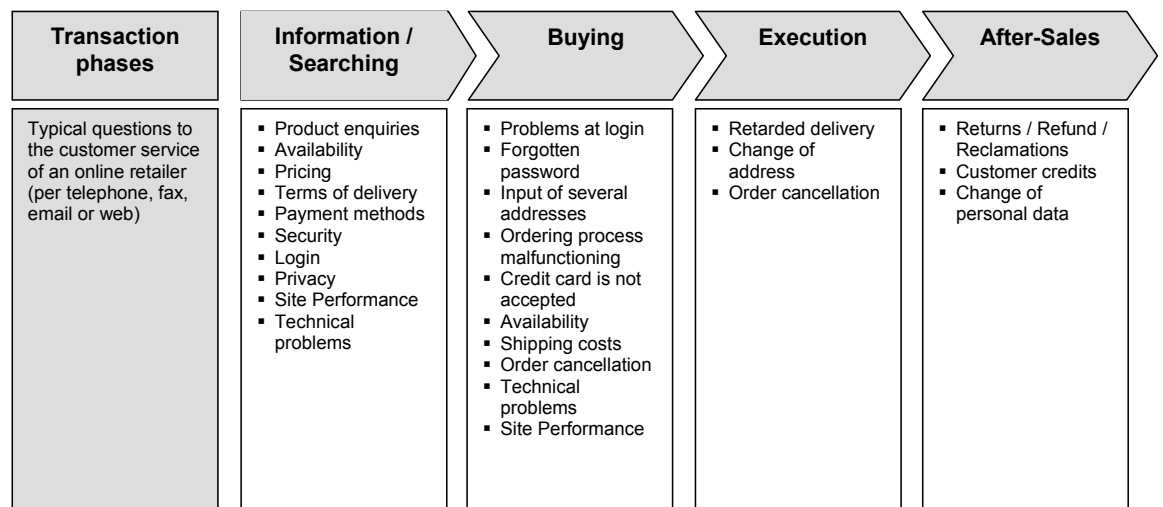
| Transaction phases | Information / Searching | Buying | Execution | After-Sales |
|---|---|---|---|---|
| Typical questions to the customer service of an online retailer (per telephone, fax, email or web) | ▪ Product enquiries<br>▪ Availability<br>▪ Pricing<br>▪ Terms of delivery<br>▪ Payment methods<br>▪ Security<br>▪ Login<br>▪ Privacy<br>▪ Site Performance<br>▪ Technical problems | ▪ Problems at login<br>▪ Forgotten password<br>▪ Input of several addresses<br>▪ Ordering process malfunctioning<br>▪ Credit card is not accepted<br>▪ Availability<br>▪ Shipping costs<br>▪ Order cancellation<br>▪ Technical problems<br>▪ Site Performance | ▪ Retarded delivery<br>▪ Change of address<br>▪ Order cancellation | ▪ Returns / Refund / Reclamations<br>▪ Customer credits<br>▪ Change of personal data |